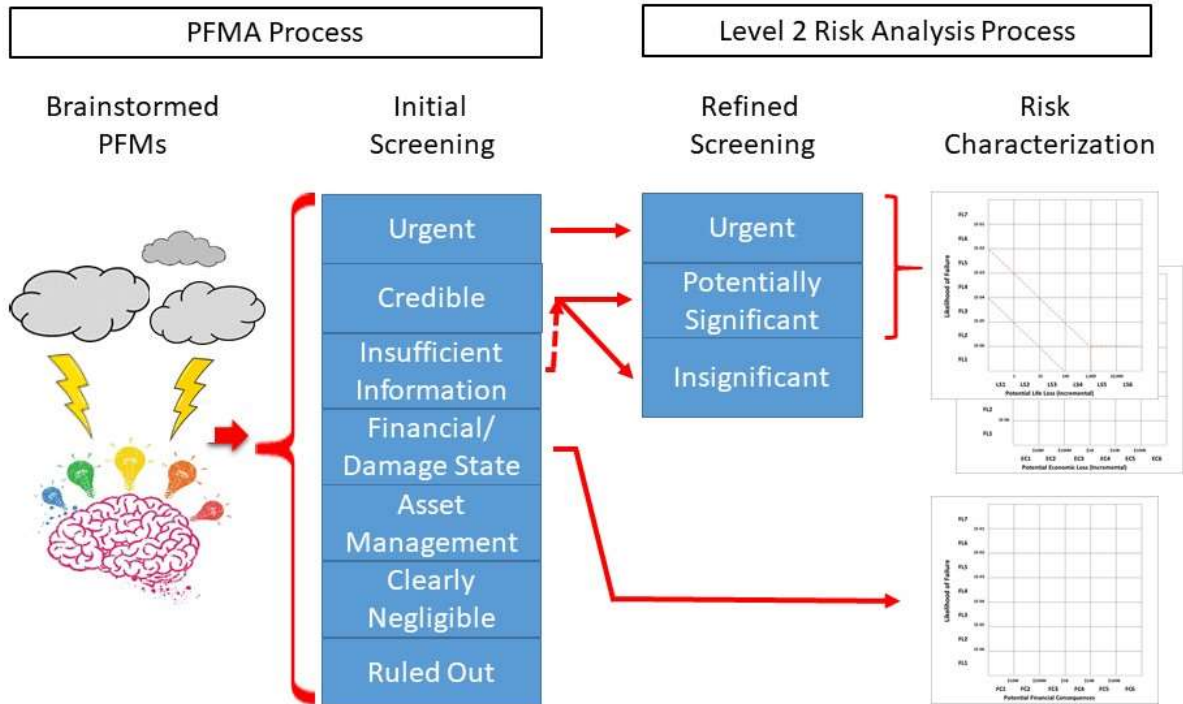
PFMA Process

Level 2 Risk Analysis Process

Brainstormed PFMs

Initial Screening

Refined Screening

Risk Characterization

Urgent

Credible

Insufficient Information

Financial/ Damage State

Asset Management

Clearly Negligible

Ruled Out

Urgent

Potentially Significant

Insignificant

FL7
FL6
FL5
FL4
FL3
FL2
FL1
Likelihood of Failure
LS1 LS2 LS3 LS4 LS5 LS6
Potential Life Loss (Incremental)

FL2
FL1
EC1 EC2 EC3 EC4 EC5 EC6
Potential Economic Loss (Incremental)

FL7
FL6
FL5
FL4
FL3
FL2
FL1
Likelihood of Failure
FC1 FC2 FC3 FC4 FC5 FC6
Potential Financial Consequences